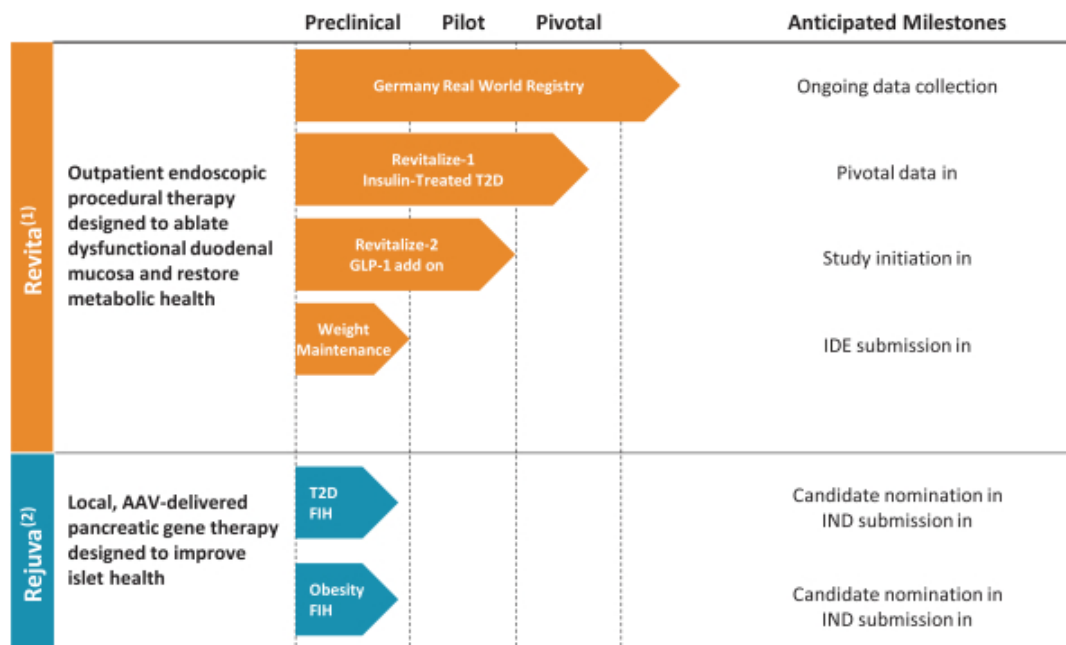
Preclinical Pilot Pivotal Anticipated Milestones

Revita$^{(1)}$

Outpatient endoscopic procedural therapy designed to ablate dysfunctional duodenal mucosa and restore metabolic health

Germany Real World Registry

Ongoing data collection

Revitalize-1
Insulin-Treated T2D

Pivotal data in

Revitalize-2
GLP-1 add on

Study initiation in

Weight Maintenance

IDE submission in

Rejuva$^{(2)}$

Local, AAV-delivered pancreatic gene therapy designed to improve islet health

T2D
FIH

Candidate nomination in
IND submission in

Obesity
FIH

Candidate nomination in
IND submission in